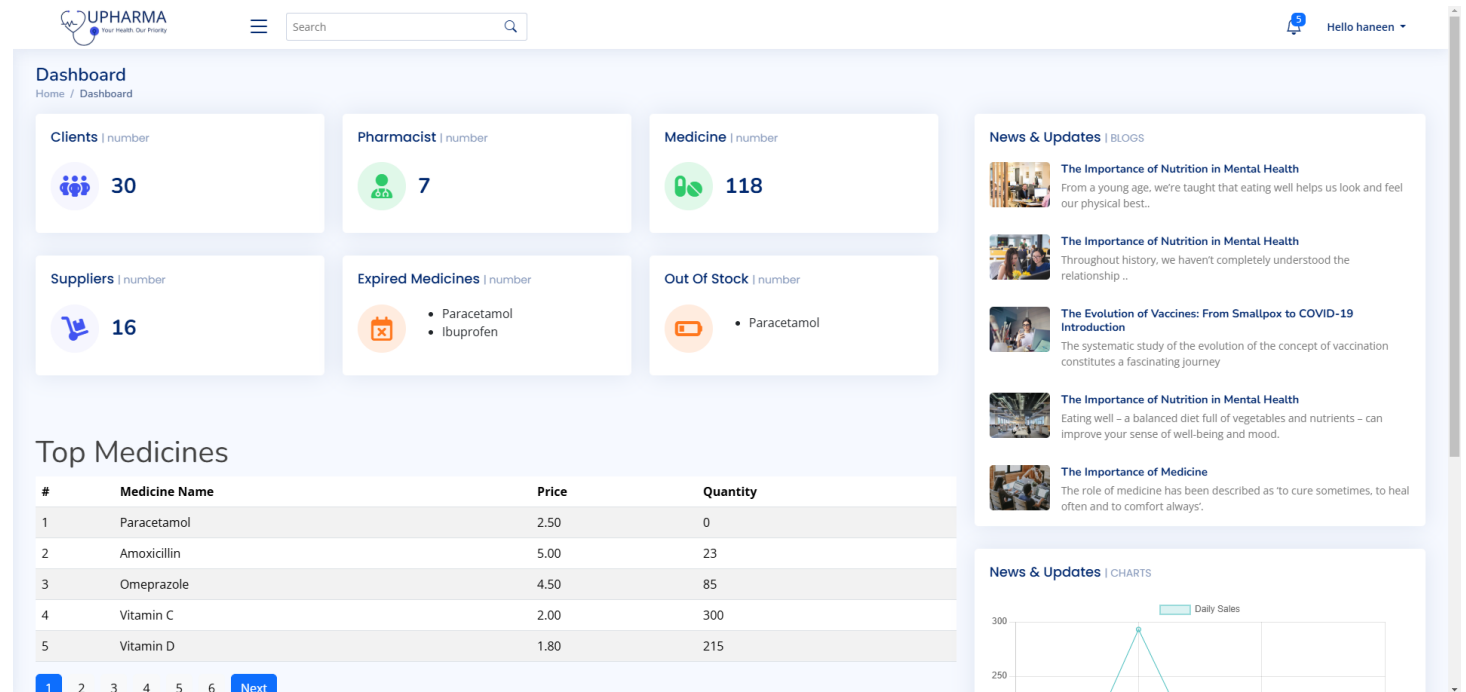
UPHARMA
Your Health. Our Priority

Search

5

Hello haneen

Dashboard
Home / Dashboard

Clients | number
30

Pharmacist | number
7

Medicine | number
118

Suppliers | number
16

Expired Medicines | number
- Paracetamol
- Ibuprofen

Out Of Stock | number
- Paracetamol

News & Updates | BLOGS

The Importance of Nutrition in Mental Health
From a young age, we're taught that eating well helps us look and feel our physical best..

The Importance of Nutrition in Mental Health
Throughout history, we haven't completely understood the relationship ..

The Evolution of Vaccines: From Smallpox to COVID-19 Introduction
The systematic study of the evolution of the concept of vaccination constitutes a fascinating journey

The Importance of Nutrition in Mental Health
Eating well – a balanced diet full of vegetables and nutrients – can improve your sense of well-being and mood.

The Importance of Medicine
The role of medicine has been described as 'to cure sometimes, to heal often and to comfort always'.

Top Medicines

| # | Medicine Name | Price | Quantity |
|---|---|---|---|
| 1 | Paracetamol | 2.50 | 0 |
| 2 | Amoxicillin | 5.00 | 23 |
| 3 | Omeprazole | 4.50 | 85 |
| 4 | Vitamin C | 2.00 | 300 |
| 5 | Vitamin D | 1.80 | 215 |

1 2 3 4 5 6 Next

News & Updates | CHARTS

Daily Sales
300
250